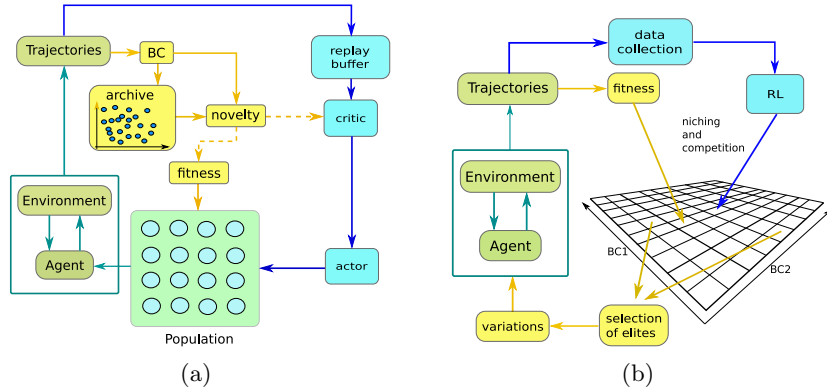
Trajectories
BC
replay buffer
archive
novelty
critic
fitness
Environment
Agent
actor
Population
(a)

data collection
Trajectories
fitness
RL
niching and competition
Environment
Agent
BC1
BC2
selection of elites
variations
(b)